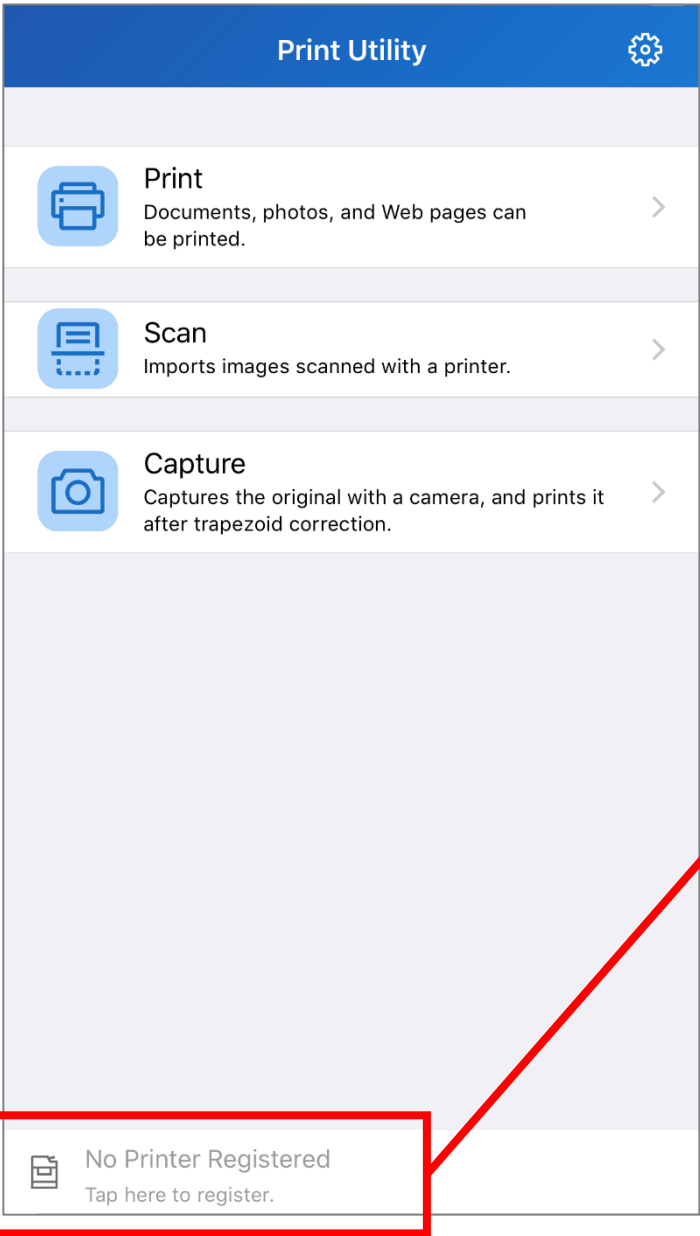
Print Utility

Print
Documents, photos, and Web pages can be printed.

Scan
Imports images scanned with a printer.

Capture
Captures the original with a camera, and prints it after trapezoid correction.

No Printer Registered
Tap here to register.